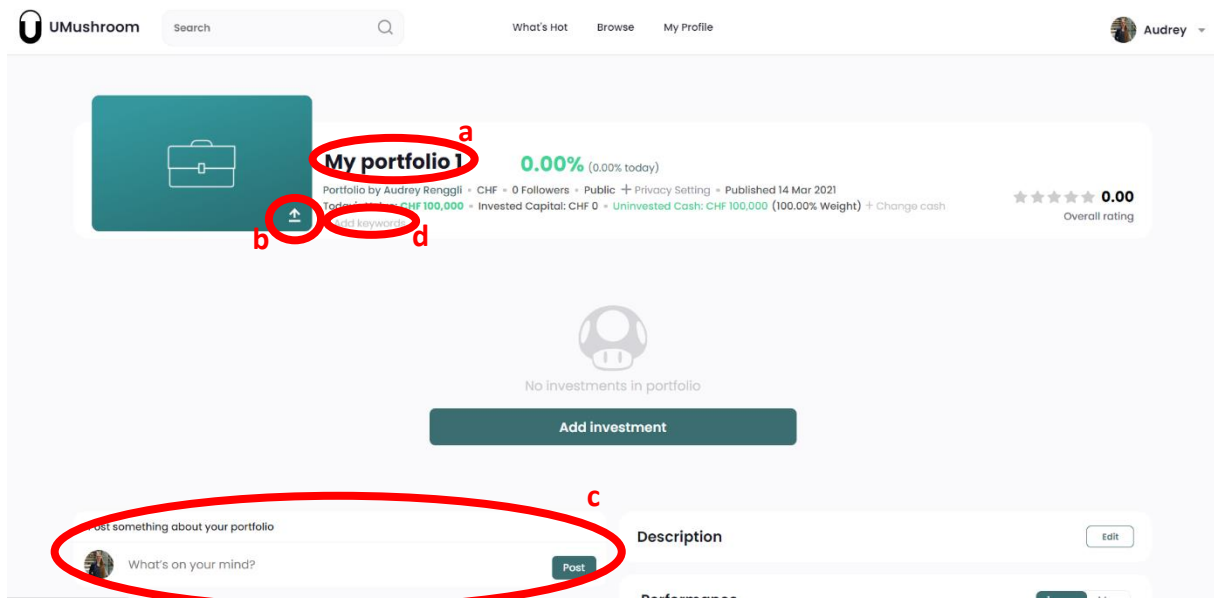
UMushroom Search What's Hot Browse My Profile Audrey

a

My portfolio 1 0.00% (0.00% today)

Portfolio by Audrey Renggli • CHF • 0 Followers • Public + Privacy Setting • Published 14 Mar 2021

Today's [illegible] CHF 100,000 • Invested Capital: CHF 0 • Uninvested Cash: CHF 100,000 (100.00% Weight) + Change cash

Add keywords

0.00
Overall rating

b d

No investments in portfolio

Add investment

c

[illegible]ost something about your portfolio

What's on your mind?

Post

Description

Edit

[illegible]